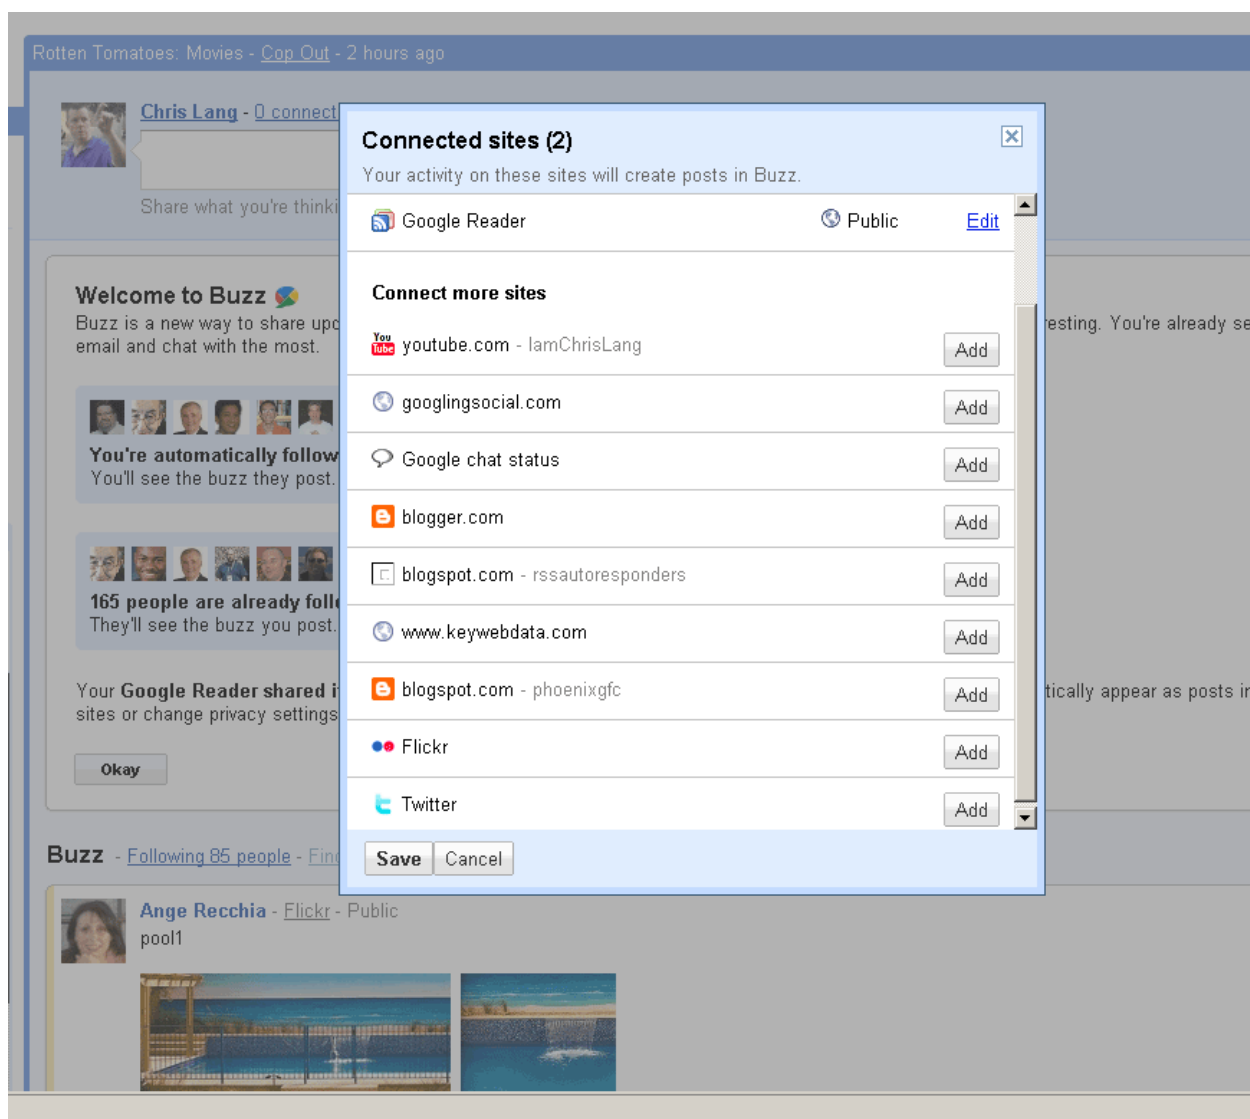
Rotten Tomatoes: Movies - Cop Out - 2 hours ago

Chris Lang - 0 connect

Share what you're thinki

Welcome to Buzz

Buzz is a new way to share upc email and chat with the most.

You're automatically follow
You'll see the buzz they post.

165 people are already foll
They'll see the buzz you post.

Your Google Reader shared i sites or change privacy settings

Okay

esting. You're already se

tically appear as posts ir

Buzz - Following 85 people - Fin

Ange Recchia - Flickr - Public
pool1

Connected sites (2)
Your activity on these sites will create posts in Buzz.

Google Reader    Public    Edit

Connect more sites

youtube.com - IamChrisLang    Add
googlingsocial.com    Add
Google chat status    Add
blogger.com    Add
blogspot.com - rssautoresponders    Add
www.keywebdata.com    Add
blogspot.com - phoenixgfc    Add
Flickr    Add
Twitter    Add

Save    Cancel